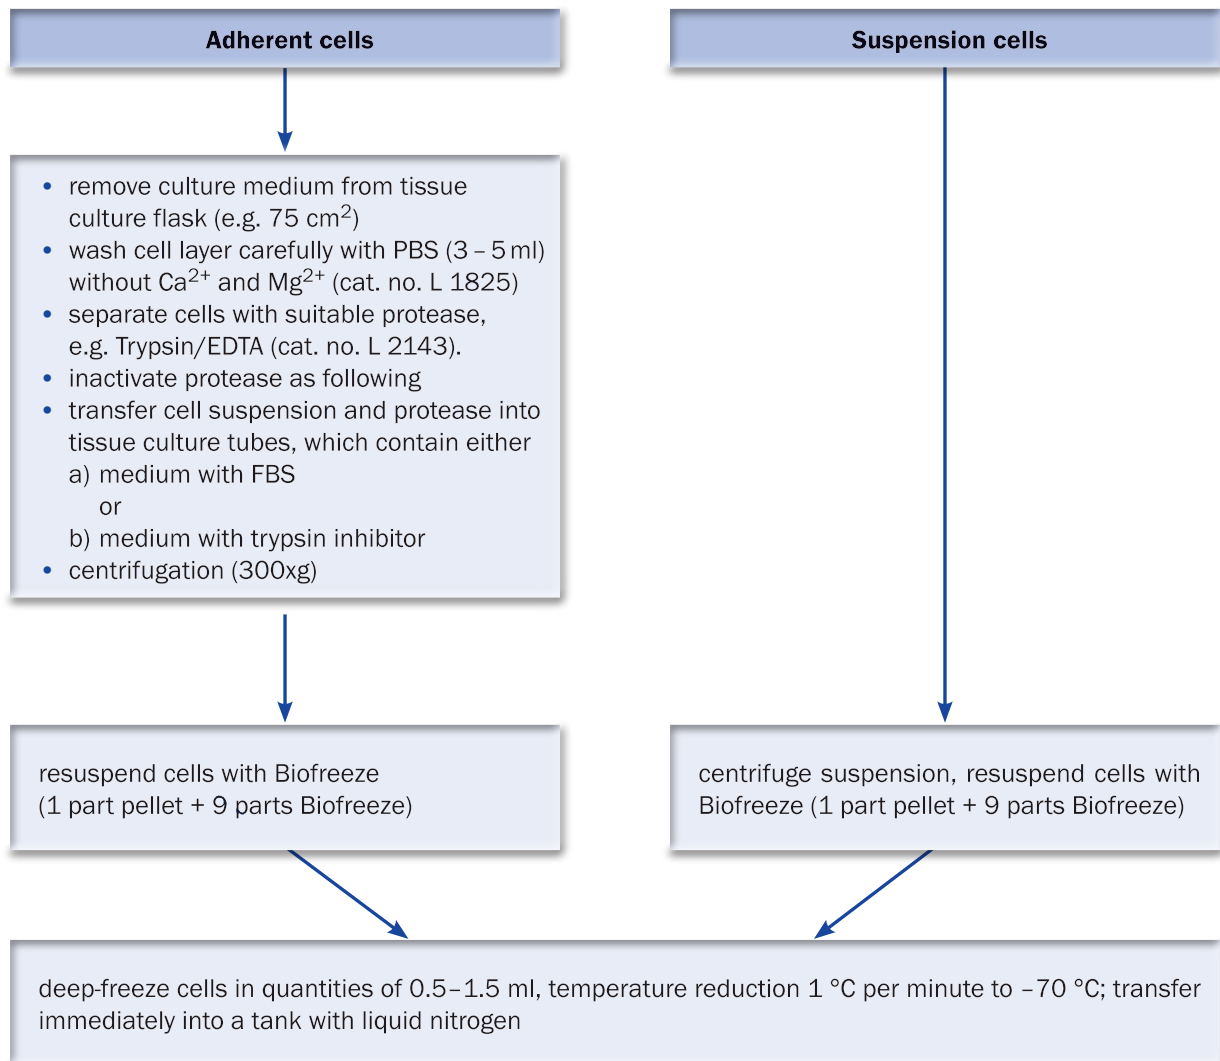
Adherent cells

Suspension cells

• remove culture medium from tissue culture flask (e.g. 75 cm$^2$)
• wash cell layer carefully with PBS (3 – 5 ml) without $Ca^{2+}$ and $Mg^{2+}$ (cat. no. L 1825)
• separate cells with suitable protease, e.g. Trypsin/EDTA (cat. no. L 2143).
• inactivate protease as following
• transfer cell suspension and protease into tissue culture tubes, which contain either
a) medium with FBS
or
b) medium with trypsin inhibitor
• centrifugation (300xg)

resuspend cells with Biofreeze (1 part pellet + 9 parts Biofreeze)

centrifuge suspension, resuspend cells with Biofreeze (1 part pellet + 9 parts Biofreeze)

deep-freeze cells in quantities of 0.5–1.5 ml, temperature reduction 1 °C per minute to –70 °C; transfer immediately into a tank with liquid nitrogen